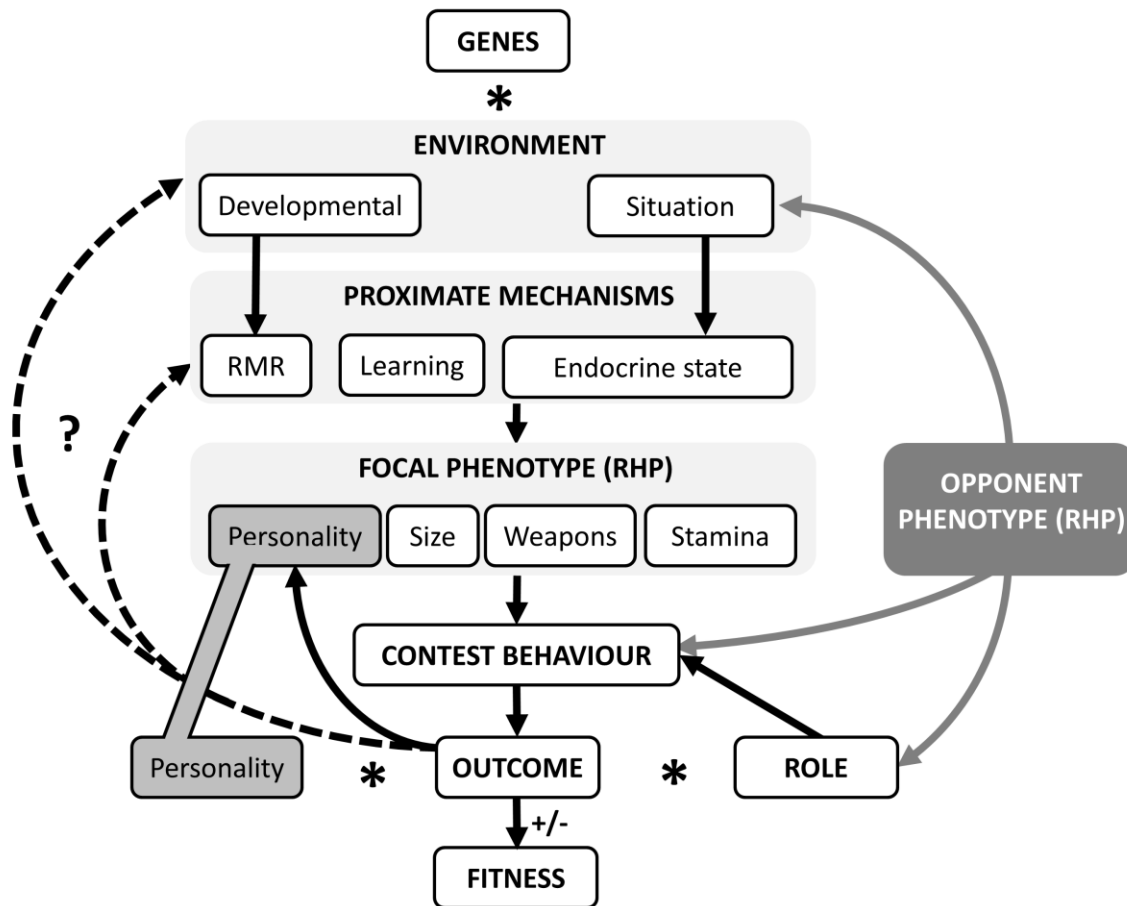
GENES

*

ENVIRONMENT

Developmental

Situation

PROXIMATE MECHANISMS

RMR

Learning

Endocrine state

?

FOCAL PHENOTYPE (RHP)

Personality

Size

Weapons

Stamina

OPPONENT PHENOTYPE (RHP)

CONTEST BEHAVIOUR

Personality

*

OUTCOME

*

ROLE

+/-

FITNESS